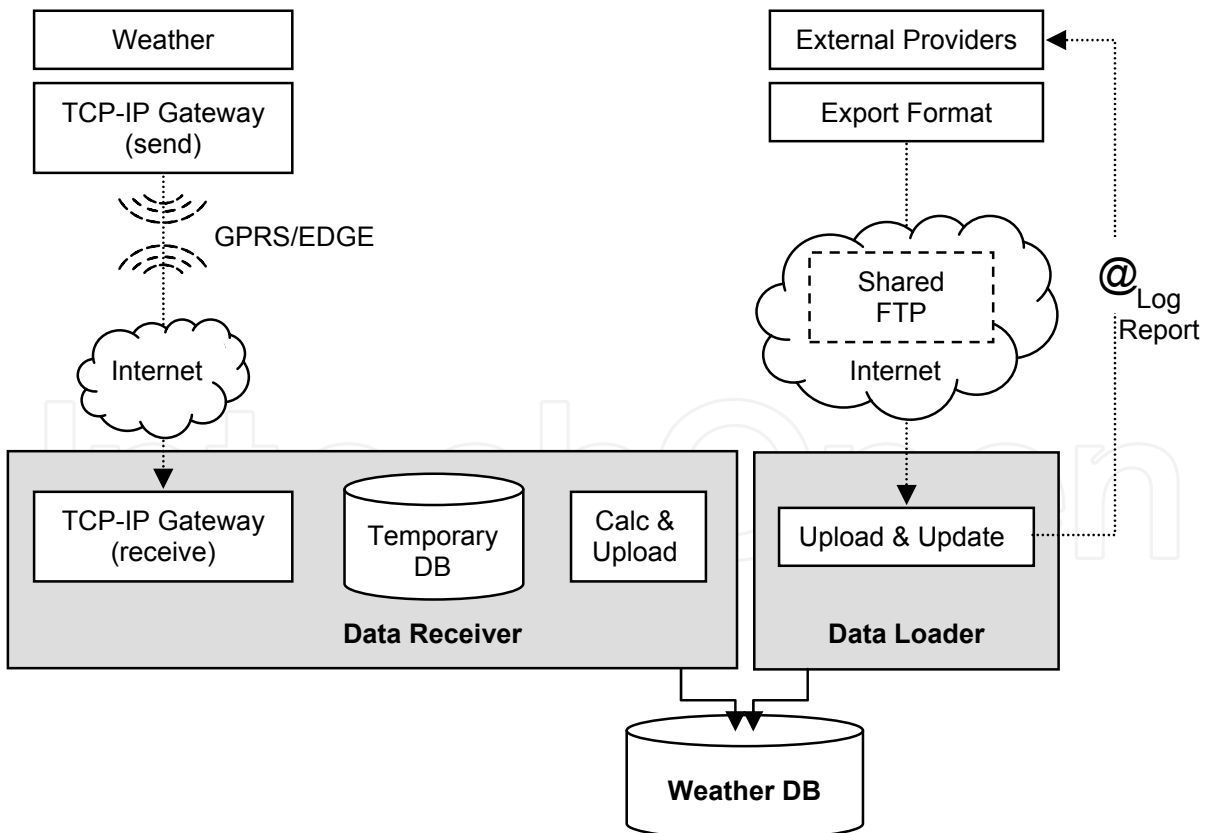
Weather

TCP-IP Gateway (send)

GPRS/EDGE

Internet

External Providers

Export Format

Shared FTP

Internet

@ Log Report

TCP-IP Gateway (receive)

Temporary DB

Calc & Upload

Data Receiver

Upload & Update

Data Loader

Weather DB